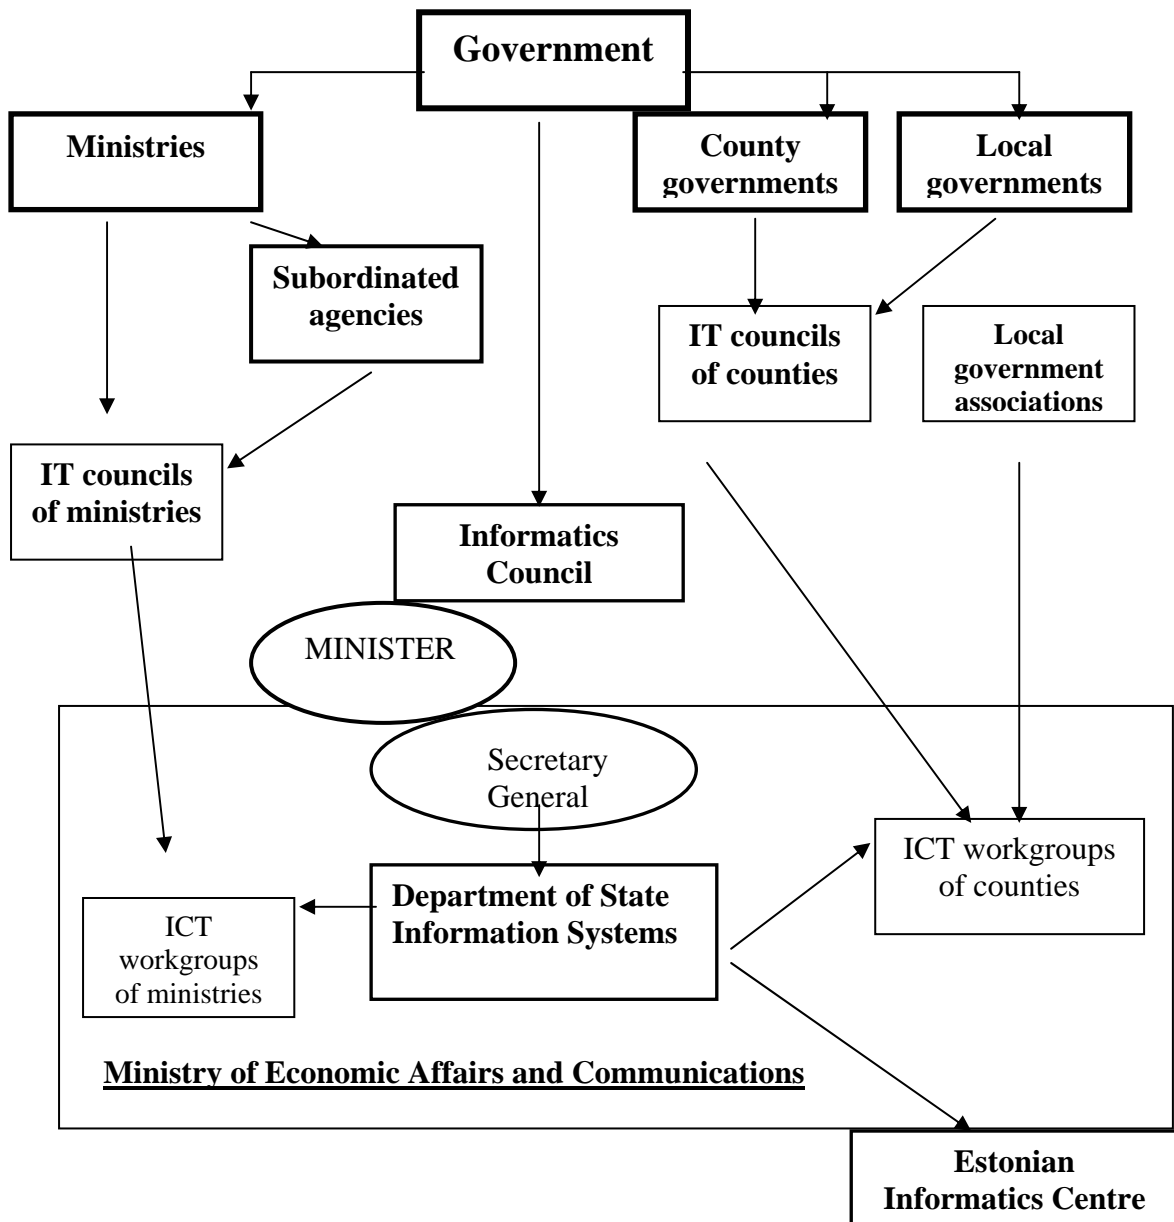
Government

Ministries

County governments

Local governments

Subordinated agencies

IT councils of counties

Local government associations

IT councils of ministries

Informatics Council

MINISTER

Secretary General

ICT workgroups of counties

ICT workgroups of ministries

Department of State Information Systems

Ministry of Economic Affairs and Communications

Estonian Informatics Centre